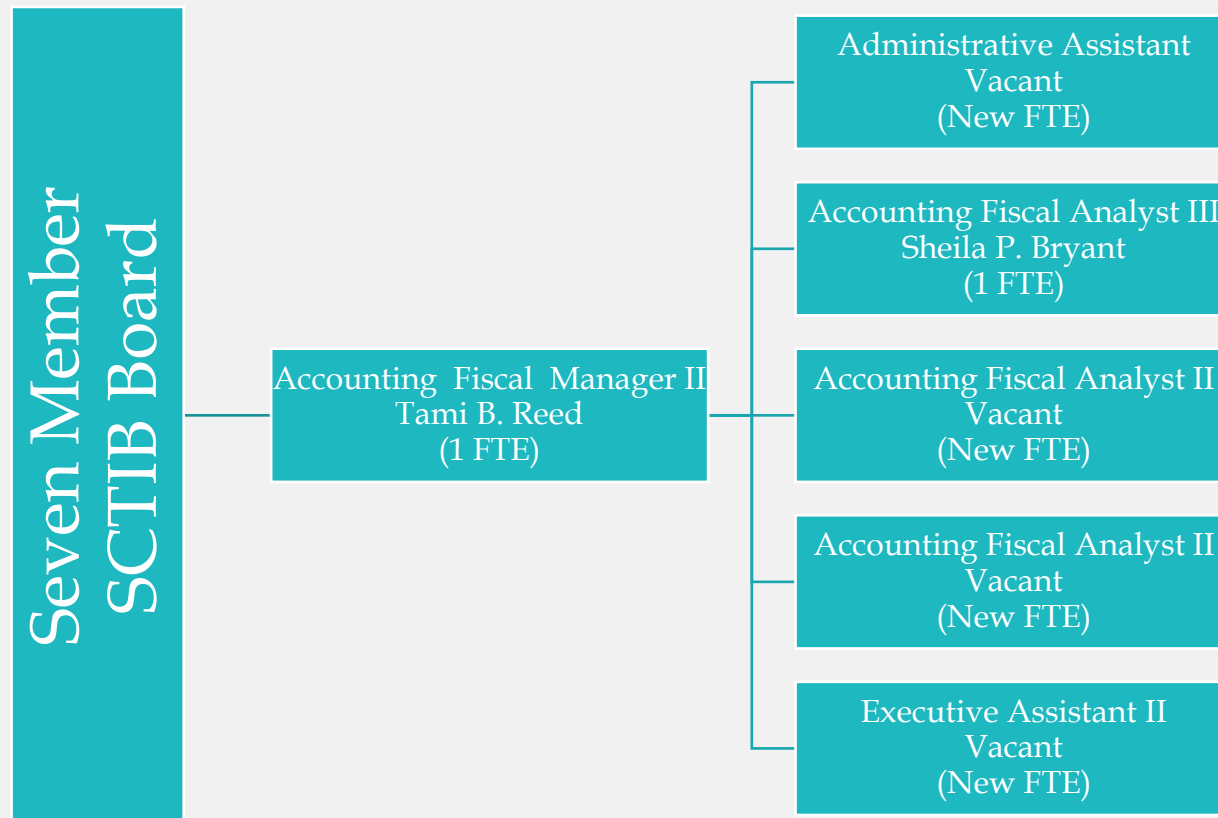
Seven Member SCTIB Board

Accounting Fiscal Manager II
Tami B. Reed
(1 FTE)

Administrative Assistant
Vacant
(New FTE)

Accounting Fiscal Analyst III
Sheila P. Bryant
(1 FTE)

Accounting Fiscal Analyst II
Vacant
(New FTE)

Accounting Fiscal Analyst II
Vacant
(New FTE)

Executive Assistant II
Vacant
(New FTE)